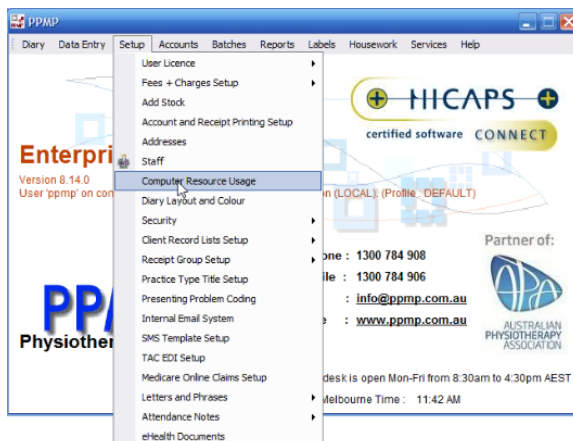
PPMP

Diary Data Entry Setup Accounts Batches Reports Labels Housework Services Help

User Licence
Fees + Charges Setup
Add Stock
Account and Receipt Printing Setup
Addresses
Staff
Computer Resource Usage
Diary Layout and Colour
Security
Client Record Lists Setup
Receipt Group Setup
Practice Type Title Setup
Presenting Problem Coding
Internal Email System
SMS Template Setup
TAC EDI Setup
Medicare Online Claims Setup
Letters and Phrases
Attendance Notes
eHealth Documents

HICAPS
certified software CONNECT

Enterpri
Version 8.14.0
User 'ppmp' on con

on (LOCAL) (Profile : DEFAULT)

one : 1300 784 908
ile : 1300 784 906
: info@ppmp.com.au
e : www.ppmp.com.au

Partner of:
APA
AUSTRALIAN PHYSIOTHERAPY ASSOCIATION

PPM
Physiother

desk is open Mon-Fri from 8:30am to 4:30pm AEST
Melbourne Time : 11:42 AM